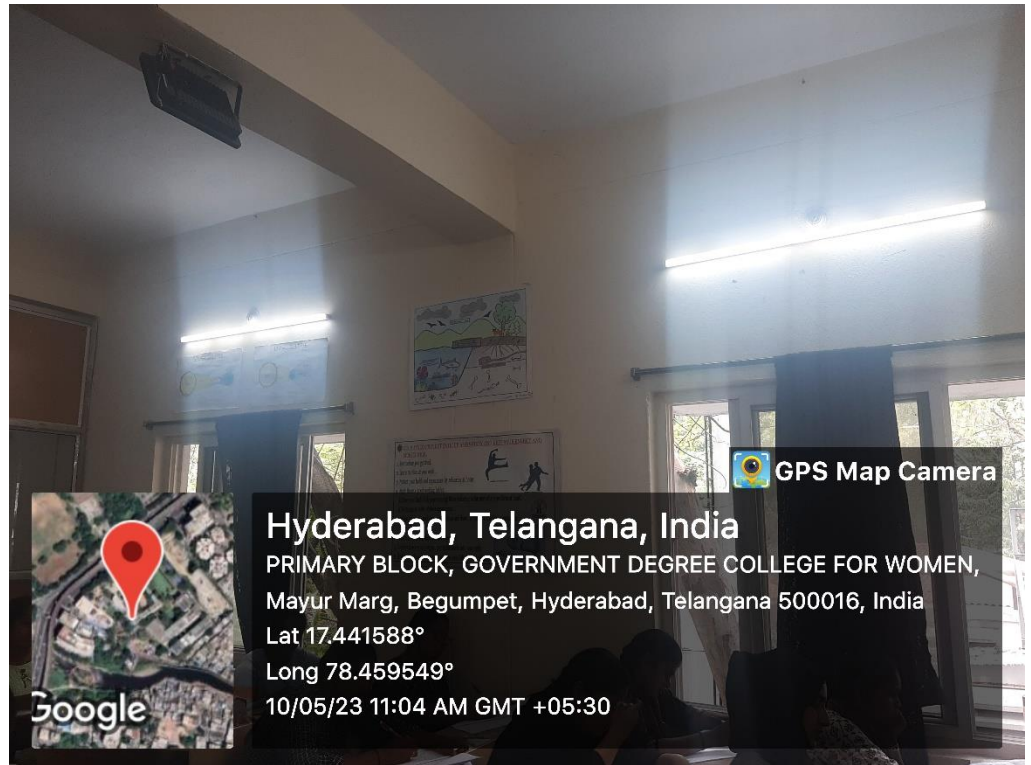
GPS Map Camera

Hyderabad, Telangana, India
PRIMARY BLOCK, GOVERNMENT DEGREE COLLEGE FOR WOMEN, Mayur Marg, Begumpet, Hyderabad, Telangana 500016, India
Lat 17.441588°
Long 78.459549°
10/05/23 11:04 AM GMT +05:30

Google